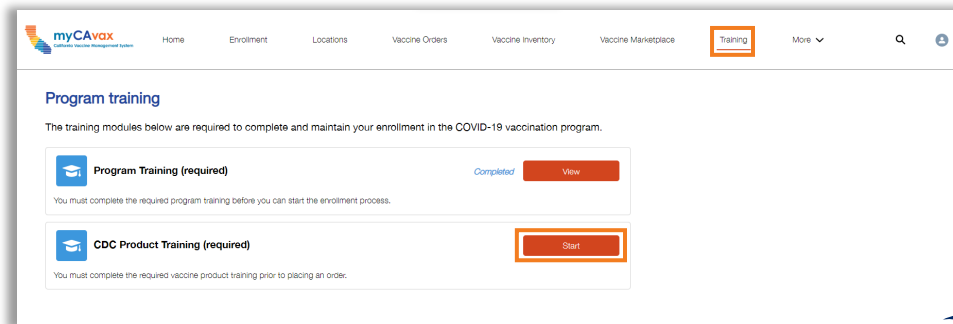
myCAvax
California Vaccine Management System

Home Enrollment Locations Vaccine Orders Vaccine Inventory Vaccine Marketplace Training More

Program training

The training modules below are required to complete and maintain your enrollment in the COVID-19 vaccination program.

Program Training (required)

Completed View

You must complete the required program training before you can start the enrollment process.

CDC Product Training (required)

Start

You must complete the required vaccine product training prior to placing an order.